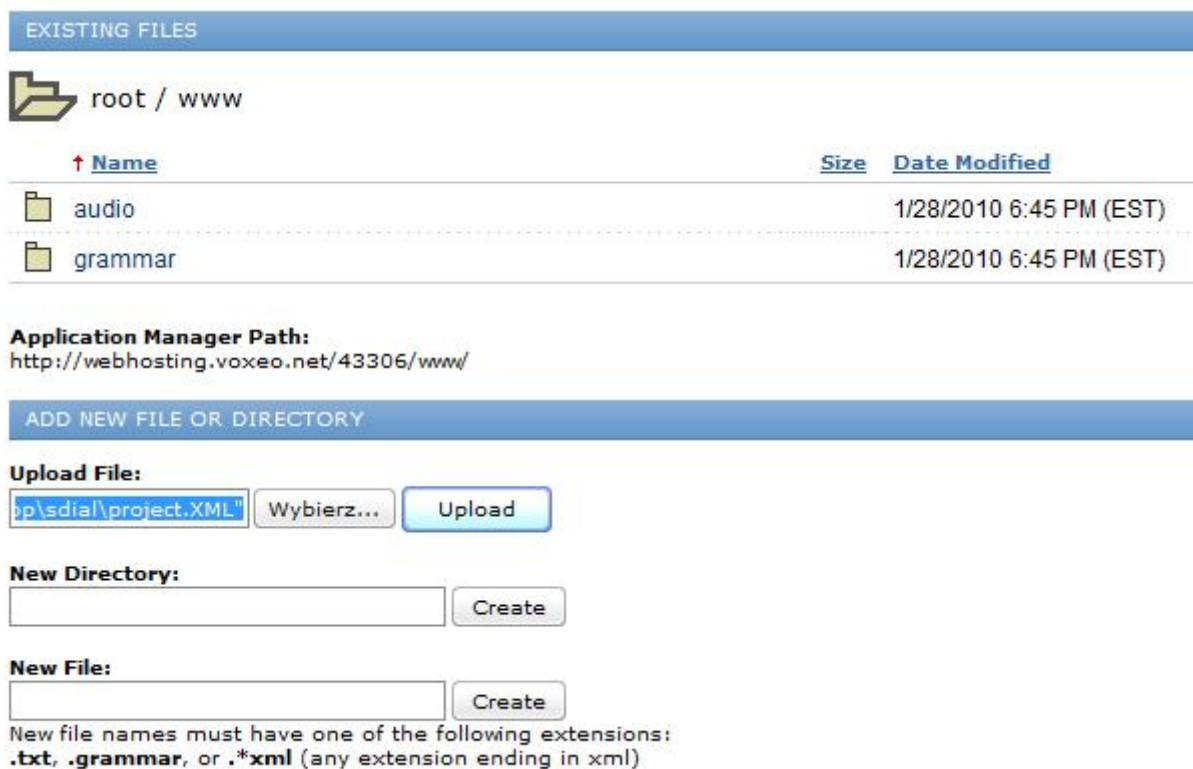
EXISTING FILES

root / www

↑ Name | Size | Date Modified

audio 1/28/2010 6:45 PM (EST)

grammar 1/28/2010 6:45 PM (EST)

**Application Manager Path:**
http://webhosting.voxeo.net/43306/www/

ADD NEW FILE OR DIRECTORY

**Upload File:**
op\sdial\project.XML" Wybierz... Upload

**New Directory:**
Create

**New File:**
Create
New file names must have one of the following extensions:
**.txt**, **.grammar**, or **.*xml** (any extension ending in xml)